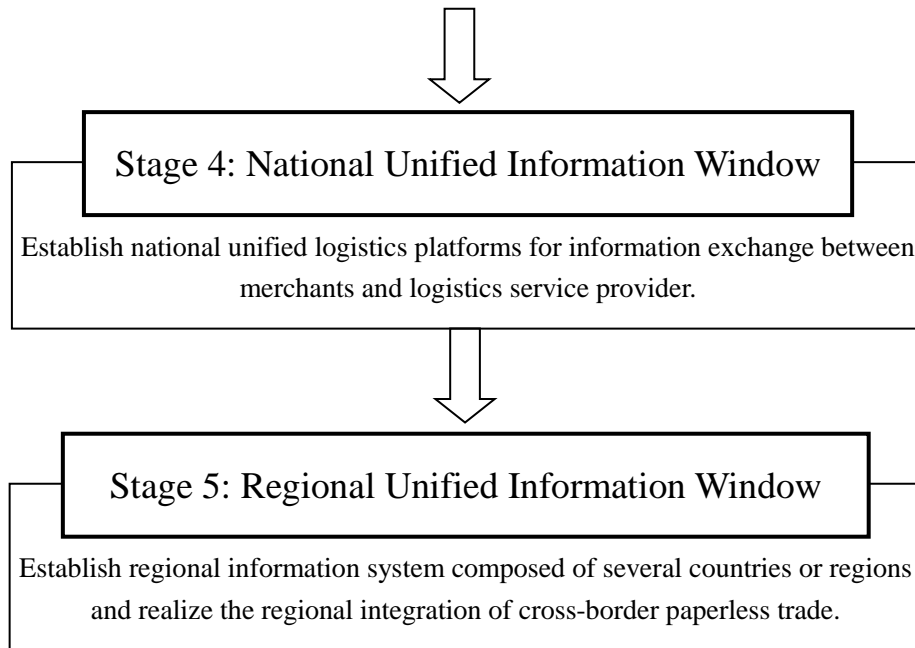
Stage 4: National Unified Information Window

Establish national unified logistics platforms for information exchange between merchants and logistics service provider.

Stage 5: Regional Unified Information Window

Establish regional information system composed of several countries or regions and realize the regional integration of cross-border paperless trade.